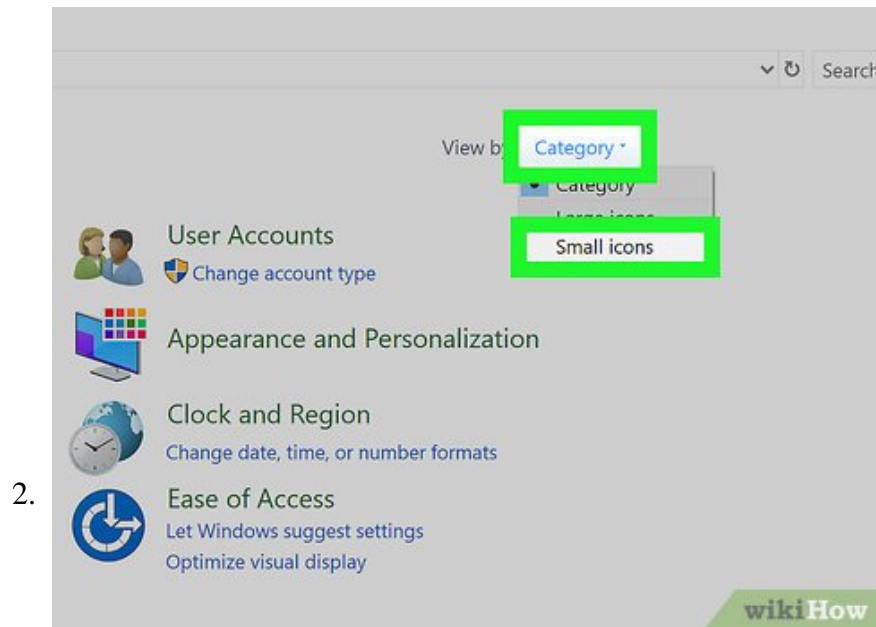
Search

View by Category

Category

Large icons

Small icons

User Accounts
Change account type

Appearance and Personalization

Clock and Region
Change date, time, or number formats

2.

Ease of Access
Let Windows suggest settings
Optimize visual display

wikiHow